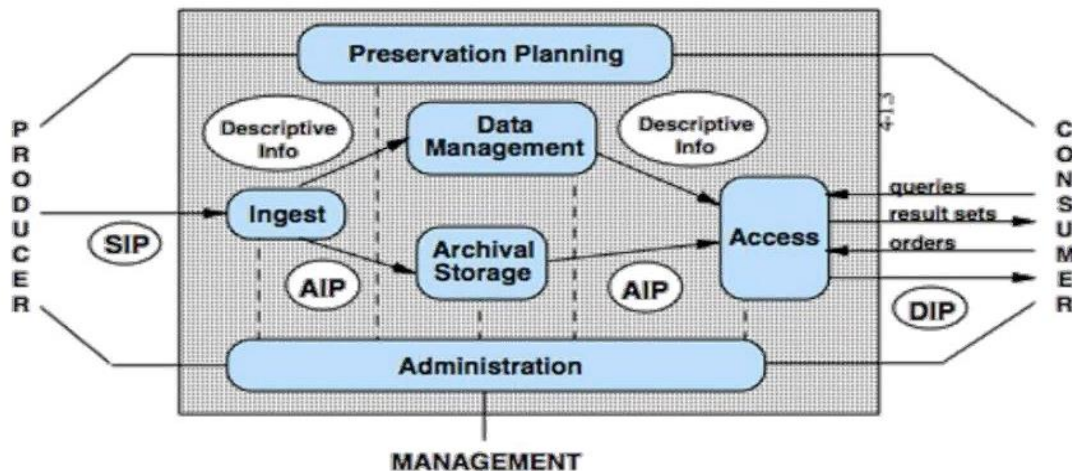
Preservation Planning

P
R
O
D
U
C
E
R

Descriptive Info

Data Management

Descriptive Info

Ingest

SIP

Archival Storage

AIP

AIP

Access

queries
result sets
orders

C
O
N
S
U
M
E
R

DIP

Administration

MANAGEMENT